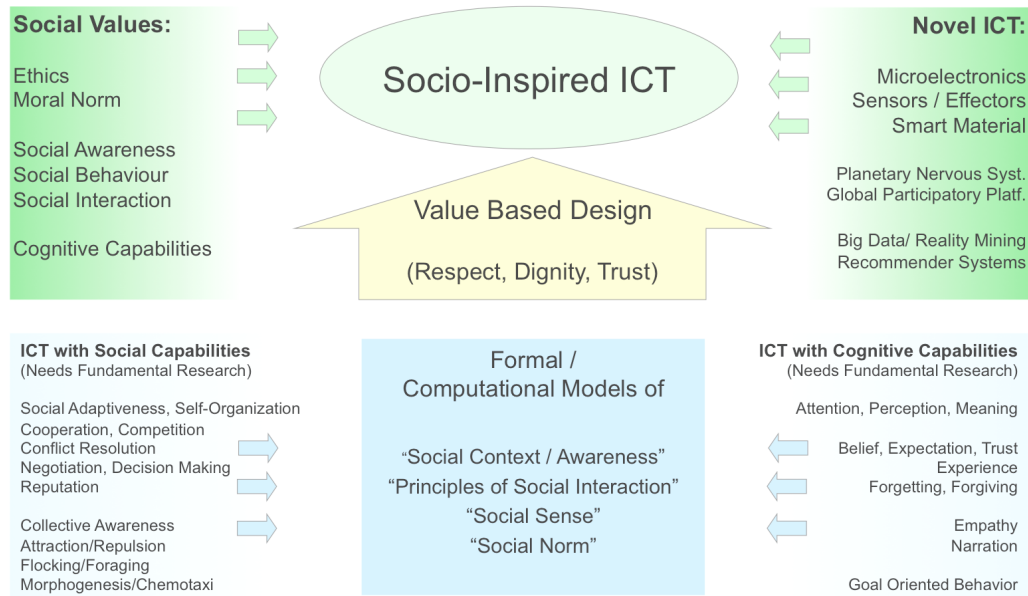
Social Values:

Ethics
Moral Norm

Social Awareness
Social Behaviour
Social Interaction

Cognitive Capabilities

Socio-Inspired ICT

Value Based Design

(Respect, Dignity, Trust)

Novel ICT:

Microelectronics
Sensors / Effectors
Smart Material

Planetary Nervous Syst.
Global Participatory Platf.

Big Data/ Reality Mining
Recommender Systems

ICT with Social Capabilities
(Needs Fundamental Research)

Social Adaptiveness, Self-Organization
Cooperation, Competition
Conflict Resolution
Negotiation, Decision Making
Reputation

Collective Awareness
Attraction/Repulsion
Flocking/Foraging
Morphogenesis/Chemotaxi

Formal /
Computational Models of

"Social Context / Awareness"
"Principles of Social Interaction"
"Social Sense"
"Social Norm"

ICT with Cognitive Capabilities
(Needs Fundamental Research)

Attention, Perception, Meaning

Belief, Expectation, Trust
Experience
Forgetting, Forgiving

Empathy
Narration

Goal Oriented Behavior